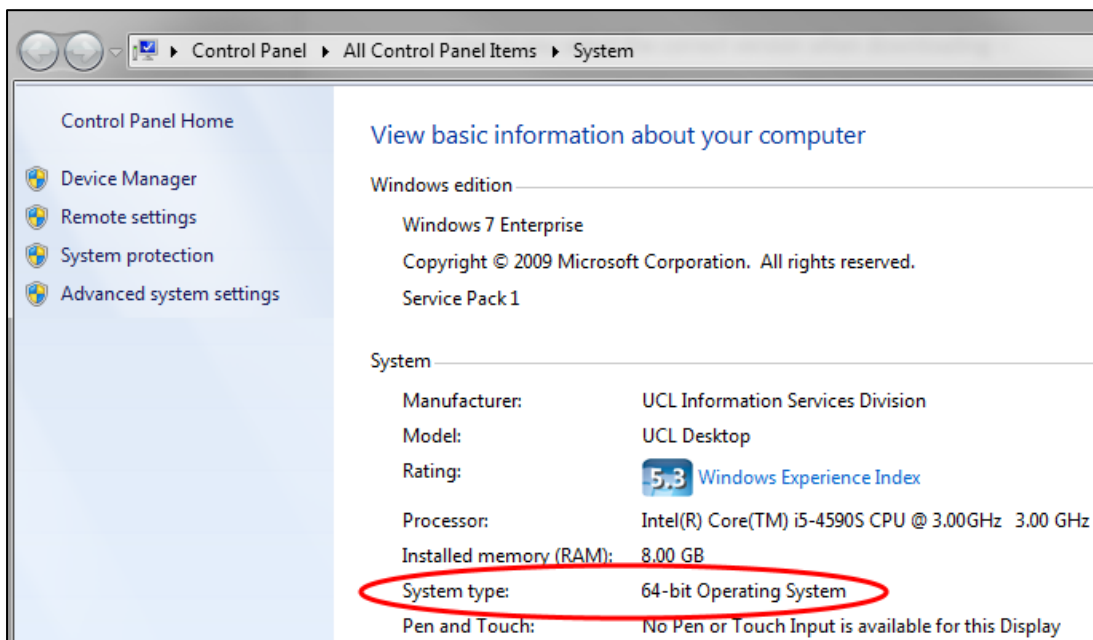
▸ Control Panel ▸ All Control Panel Items ▸ System

Control Panel Home

Device Manager

Remote settings

System protection

Advanced system settings

View basic information about your computer

Windows edition

Windows 7 Enterprise

Copyright © 2009 Microsoft Corporation. All rights reserved.

Service Pack 1

System

| | |
|---|---|
| Manufacturer: | UCL Information Services Division |
| Model: | UCL Desktop |
| Rating: | 5.3 Windows Experience Index |
| Processor: | Intel(R) Core(TM) i5-4590S CPU @ 3.00GHz 3.00 GHz |
| Installed memory (RAM): | 8.00 GB |
| System type: | 64-bit Operating System |
| Pen and Touch: | No Pen or Touch Input is available for this Display |